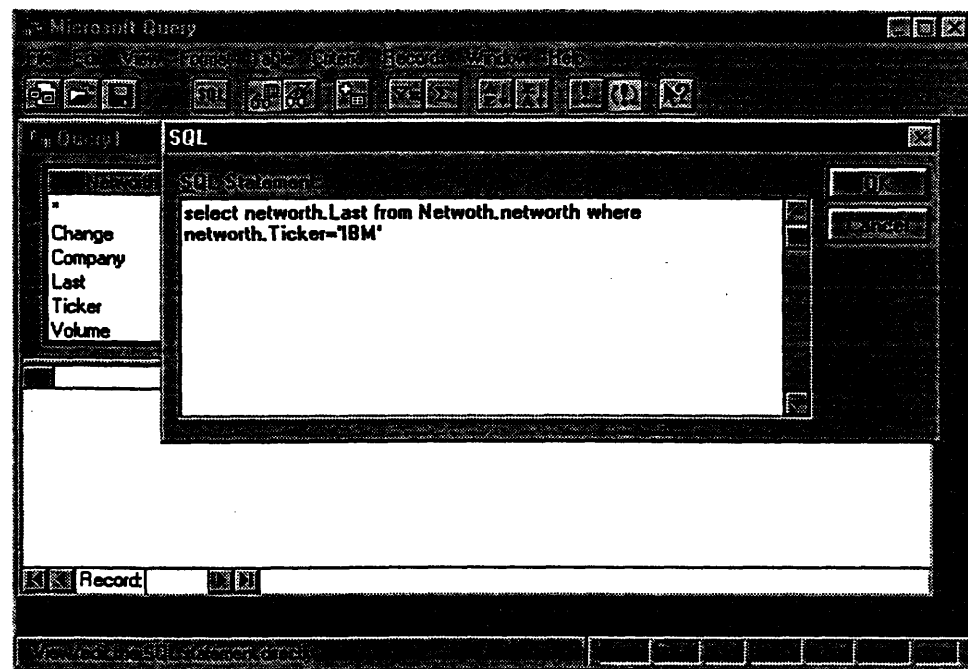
Microsoft Query

File Edit View Format Table Criteria Records Window Help

Query1

SQL

SQL Statement:

select networth.Last from Netwoth.networth where networth.Ticker='IBM'

OK

Cancel

Networ

*

Change

Company

Last

Ticker

Volume

Record:

View/edit the SQL statement directly